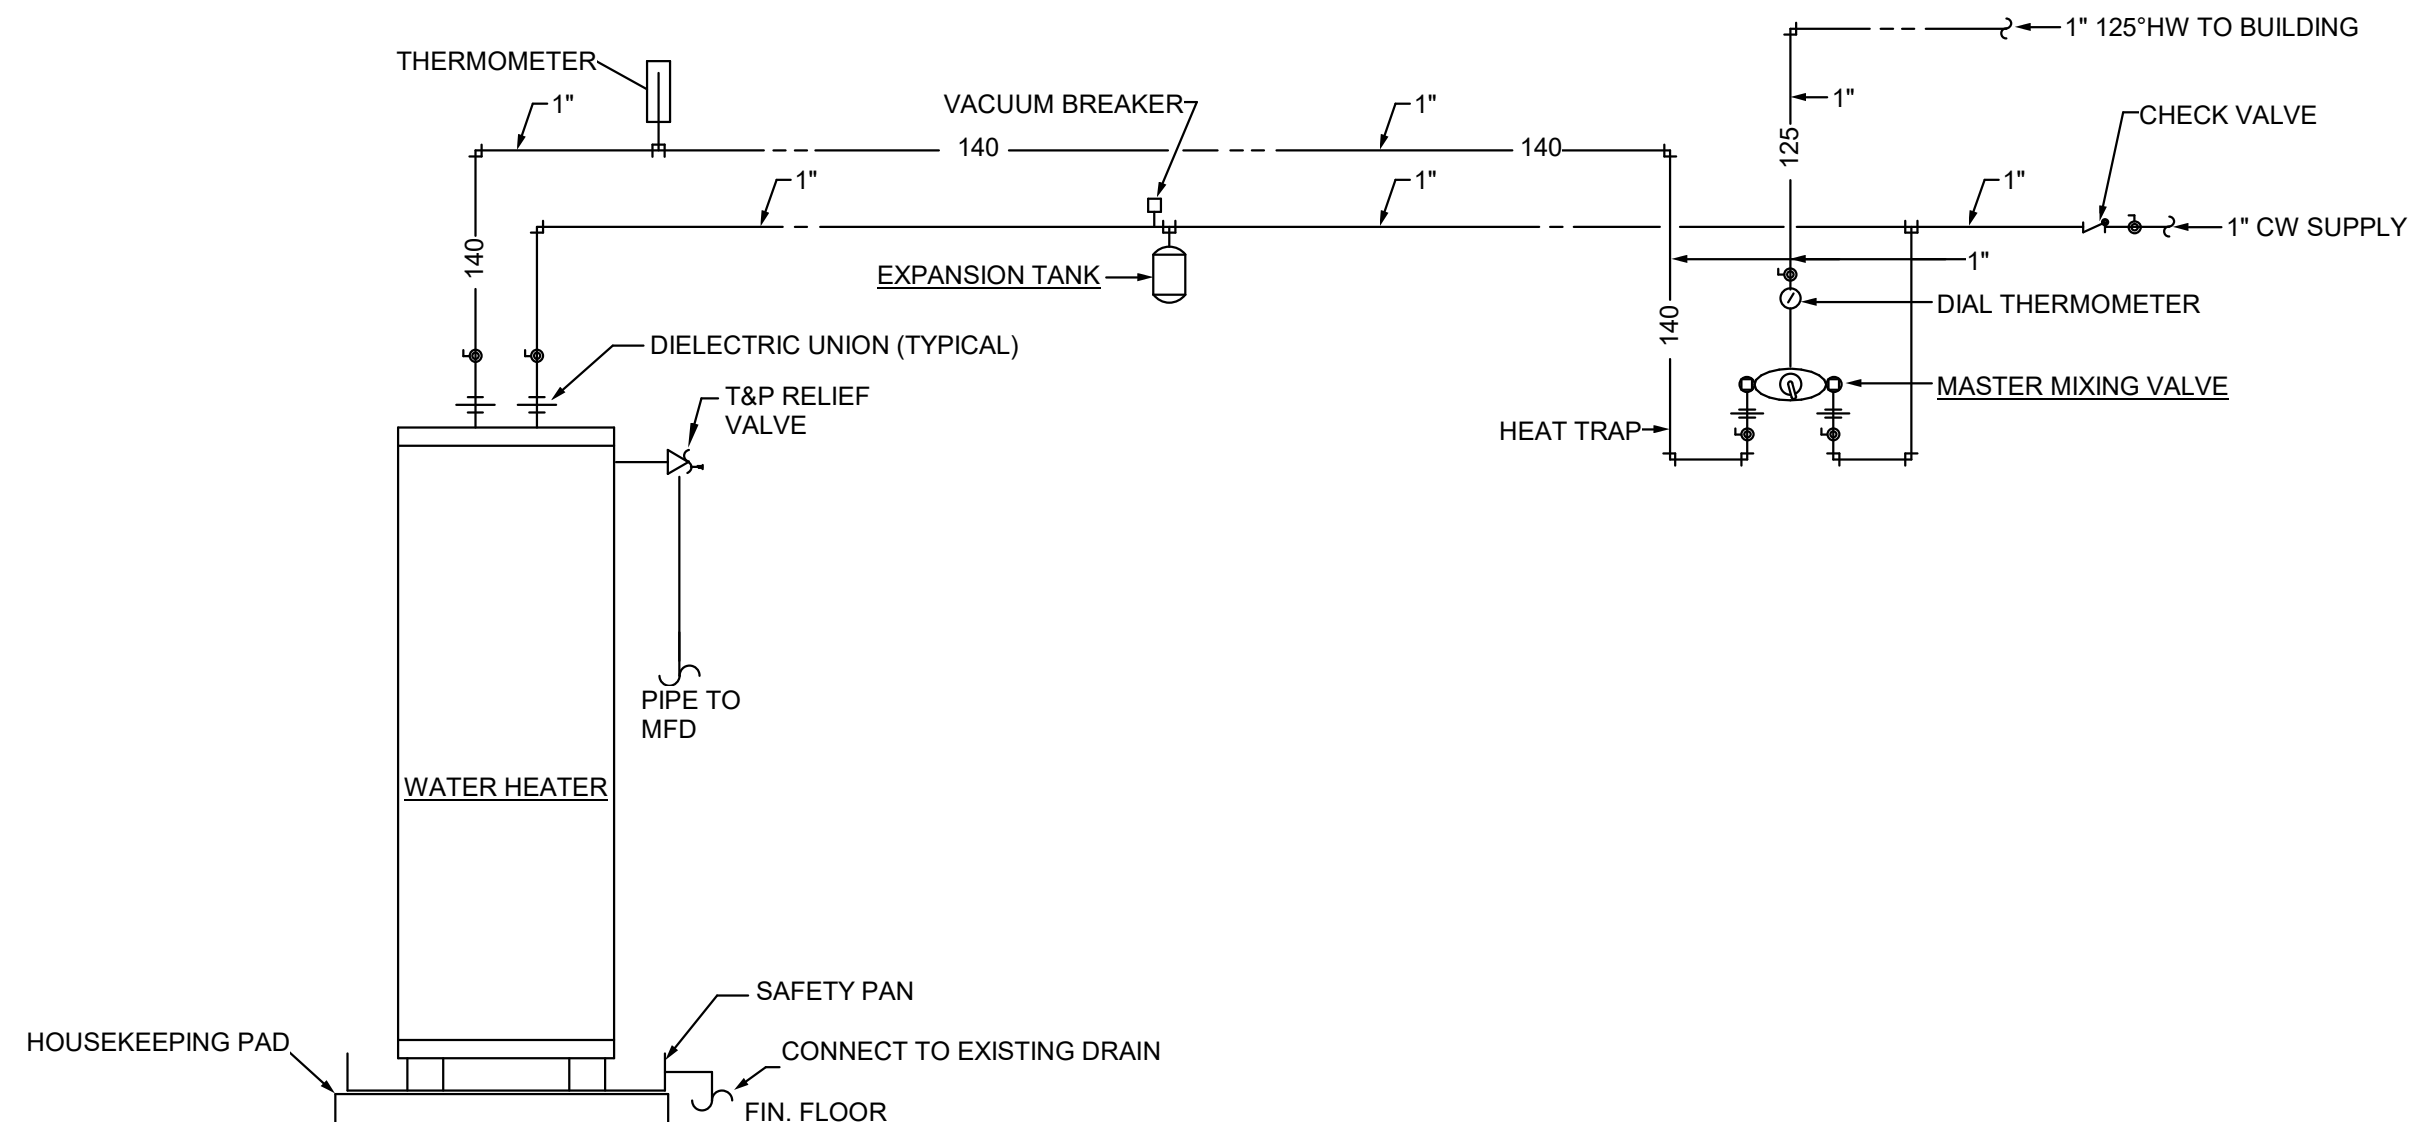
THERMOMETER

1"

140

VACUUM BREAKER

1"

140

1" 125°HW TO BUILDING

1"

125

CHECK VALVE

1"

1"

1"

1"

1" CW SUPPLY

140

EXPANSION TANK

1"

DIAL THERMOMETER

140

DIELECTRIC UNION (TYPICAL)

MASTER MIXING VALVE

T&P RELIEF VALVE

HEAT TRAP

PIPE TO MFD

WATER HEATER

SAFETY PAN

HOUSEKEEPING PAD

CONNECT TO EXISTING DRAIN

FIN. FLOOR